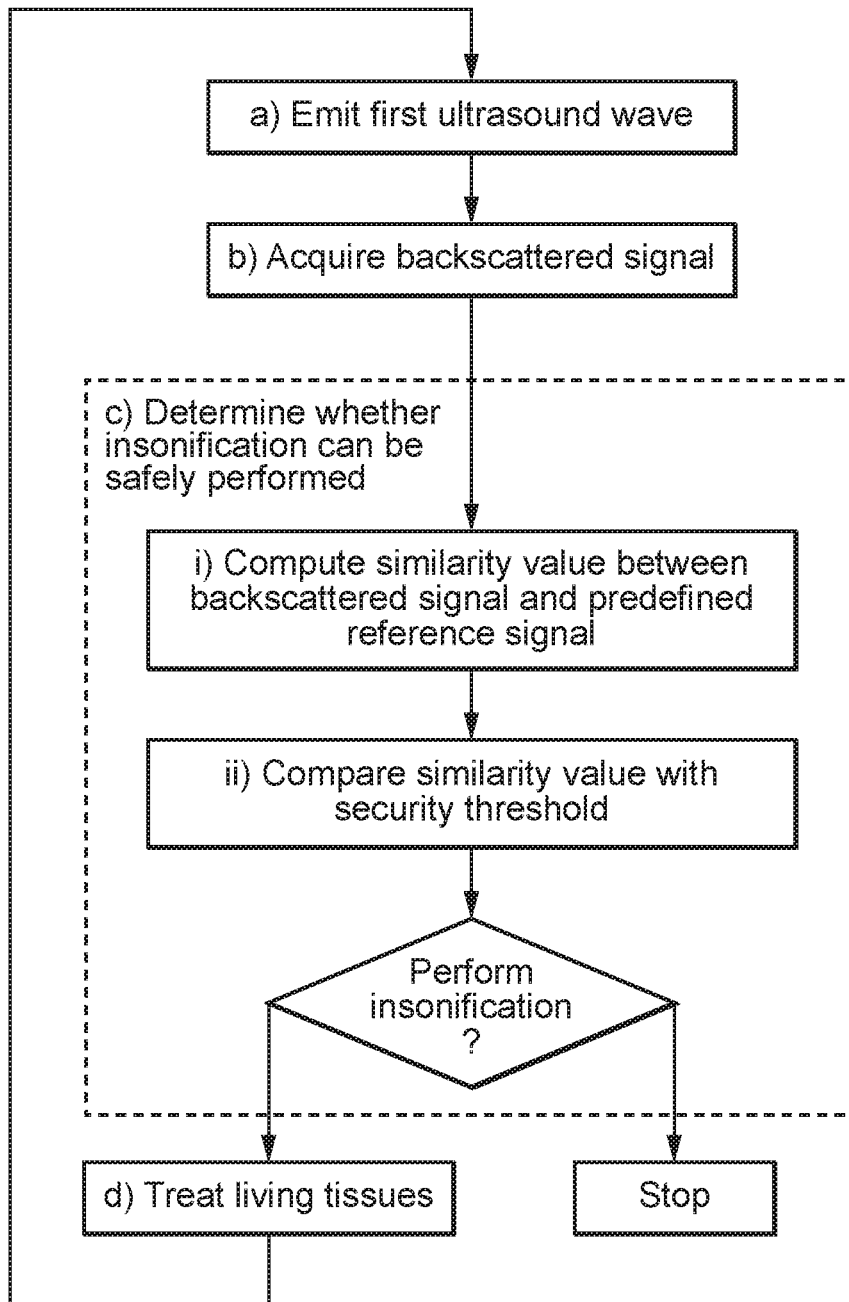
a) Emit first ultrasound wave

b) Acquire backscattered signal

c) Determine whether insonification can be safely performed

i) Compute similarity value between backscattered signal and predefined reference signal

ii) Compare similarity value with security threshold

Perform insonification ?

d) Treat living tissues

Stop